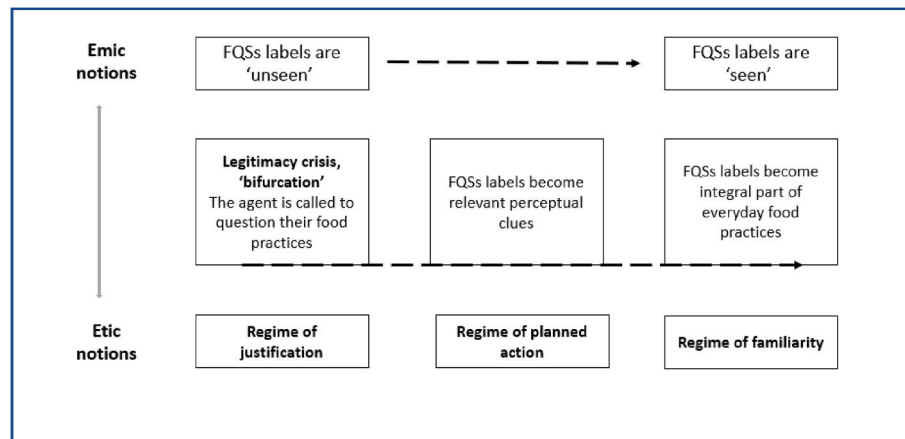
Emic notions

FQSs labels are 'unseen'

FQSs labels are 'seen'

**Legitimacy crisis, 'bifurcation'**
The agent is called to question their food practices

FQSs labels become relevant perceptual clues

FQSs labels become integral part of everyday food practices

Etic notions

**Regime of justification**

**Regime of planned action**

**Regime of familiarity**